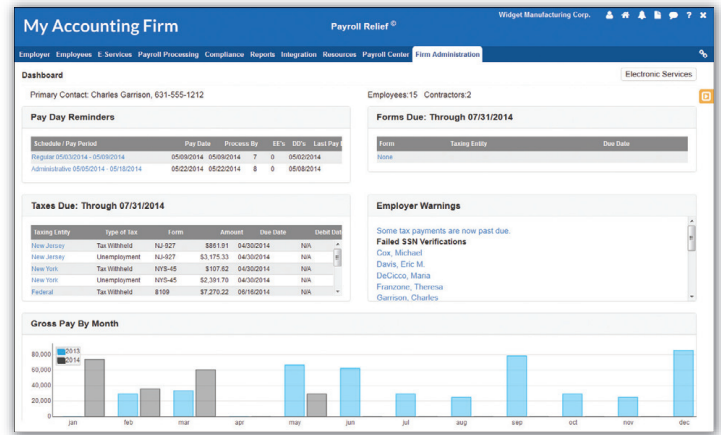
My Accounting Firm

Payroll Relief ©

Widget Manufacturing Corp.

Employer Employees E Services Payroll Processing Compliance Reports Integration Resources Payroll Center Firm Administration

Dashboard

Electronic Services

Primary Contact: Charles Garrison, 631-555-1212

Employees:15 Contractors:2

Pay Day Reminders

| Schedule / Pay Period | Pay Date | Process By | EE's | DD's | Last Pay |
|---|---|---|---|---|---|
| Regular 05/03/2014 - 05/09/2014 | 05/09/2014 | 05/09/2014 | 7 | 0 | 05/02/2014 |
| Administrative 05/05/2014 - 05/18/2014 | 05/22/2014 | 05/22/2014 | 8 | 0 | 05/08/2014 |

Forms Due: Through 07/31/2014

| Form | Taxing Entity | Due Date |
|---|---|---|
| None | | |

Taxes Due: Through 07/31/2014

| Taxing Entity | Type of Tax | Form | Amount | Due Date | Debit Date |
|---|---|---|---|---|---|
| New Jersey | Tax Withheld | NJ-927 | $861.91 | 04/30/2014 | N/A |
| New Jersey | Unemployment | NJ-927 | $3,175.33 | 04/30/2014 | N/A |
| New York | Tax Withheld | NYS-45 | $107.62 | 04/30/2014 | N/A |
| New York | Unemployment | NYS-45 | $2,391.70 | 04/30/2014 | N/A |
| Federal | Tax Withheld | 8109 | $7,270.22 | 05/16/2014 | N/A |

Employer Warnings

Some tax payments are now past due.
Failed SSN Verifications
Cox, Michael
Davis, Eric M.
DeCicco, Maria
Franzone, Theresa
Garrison, Charles

Gross Pay By Month

2013
2014

80,000
60,000
40,000
20,000
0

jan feb mar apr may jun jul aug sep oct nov dec